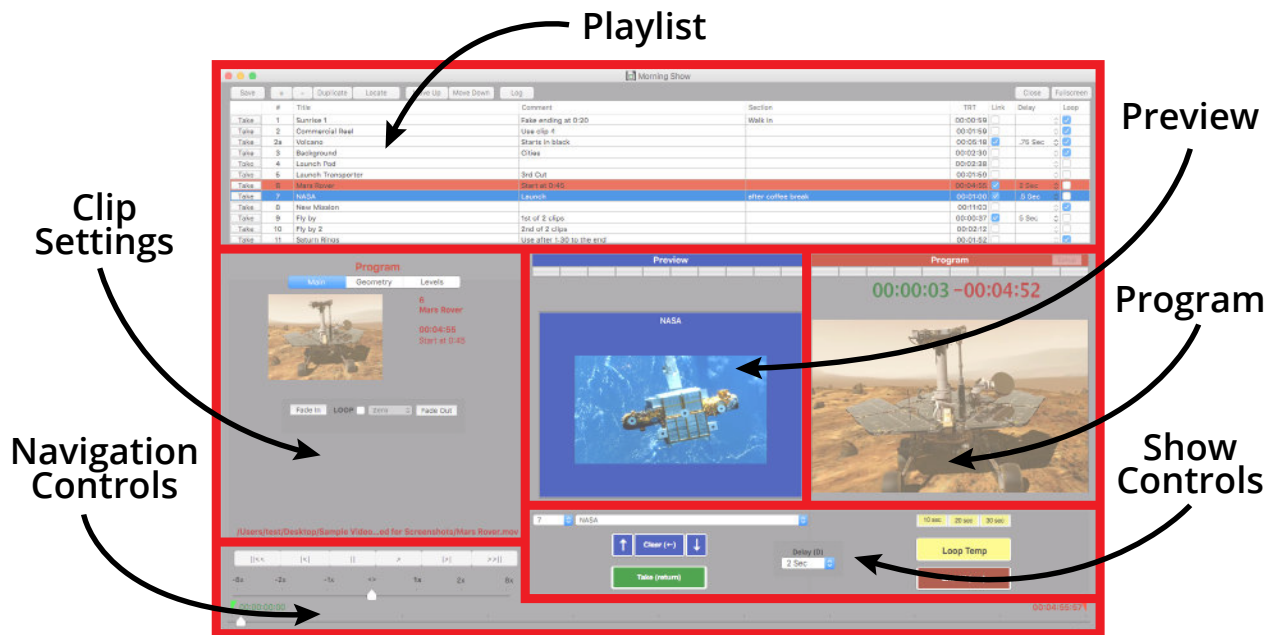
Playlist

Preview

Clip Settings

Program

Navigation Controls

Show Controls

Morning Show

Save + - Duplicate Locate Move Up Move Down Log Close Fullscreen

| | # | Title | Comment | Section | TRT | Link | Delay | Loop |
|---|---|---|---|---|---|---|---|---|
| Take | 1 | Sunrise 1 | Fake ending at 0:20 | Walk In | 00:00:59 | | | |
| Take | 2 | Commercial Reel | Use clip 4 | | 00:01:59 | | | |
| Take | 2a | Volcano | Starts in black | | 00:05:18 | | .75 Sec | |
| Take | 3 | Background | Cities | | 00:02:30 | | | |
| Take | 4 | Launch Pad | | | 00:02:38 | | | |
| Take | 5 | Launch Transporter | 3rd Cut | | 00:01:50 | | | |
| Take | 6 | Mars Rover | Start at 0:45 | | 00:04:55 | | 2 Sec | |
| Take | 7 | NASA | Launch | after coffee break | 00:01:00 | | .5 Sec | |
| Take | 8 | New Mission | | | 00:11:03 | | | |
| Take | 9 | Fly by | 1st of 2 clips | | 00:00:37 | | 5 Sec | |
| Take | 10 | Fly by 2 | 2nd of 2 clips | | 00:02:12 | | | |
| Take | 11 | Saturn Rings | Use after 1:30 to the end | | 00:01:52 | | | |

Program
Main Geometry Levels
6
Mars Rover
00:04:55
Start at 0:45
Fade In LOOP zero Fade Out
/Users/test/Desktop/Sample Video...ed for Screenshots/Mars Rover.mov

Preview
NASA

Program
00:00:03 -00:04:52

|<< |< || > >| >>|
-8x -2x -1x <> 1x 2x 8x
00:00:00:00
00:04:55/471

7 NASA
Clear (↔)
Take (return)
Delay (0)
2 Sec
10 sec 20 sec 30 sec
Loop Temp